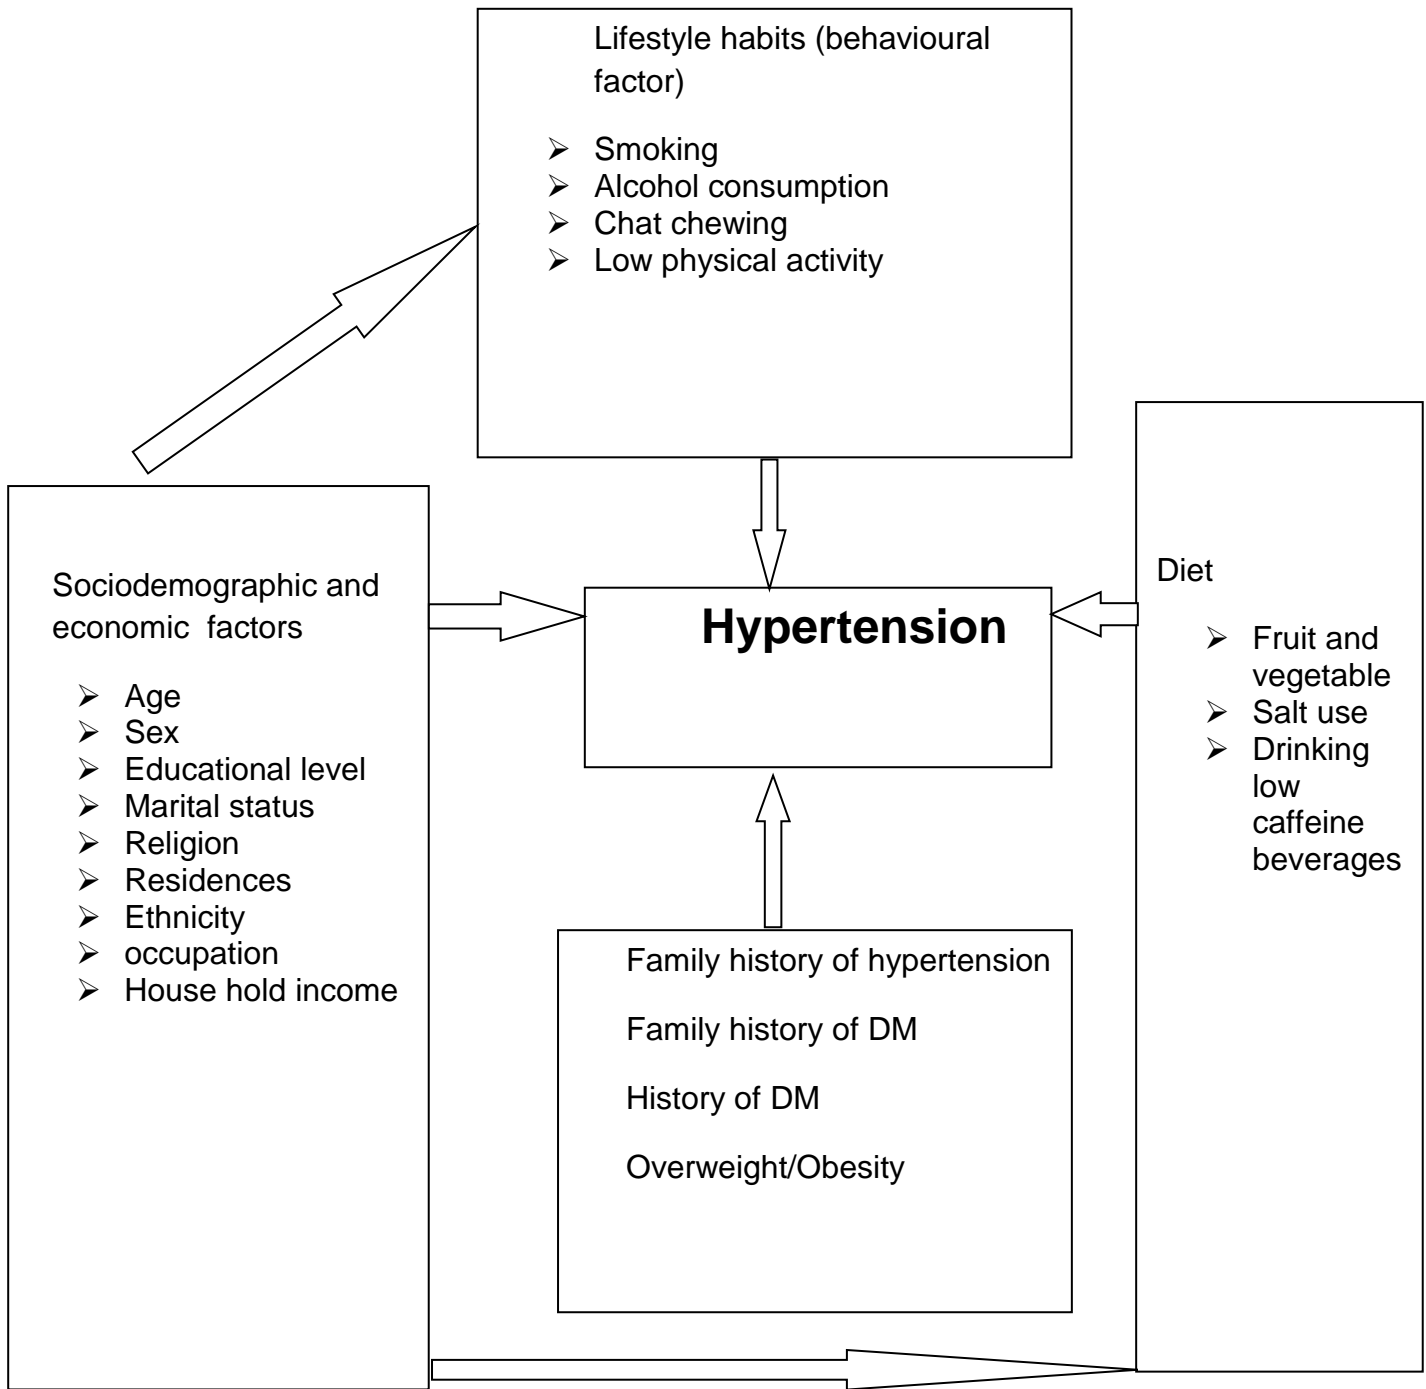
Lifestyle habits (behavioural factor)

- Smoking
- Alcohol consumption
- Chat chewing
- Low physical activity

Sociodemographic and economic factors

- Age
- Sex
- Educational level
- Marital status
- Religion
- Residences
- Ethnicity
- occupation
- House hold income

Hypertension

Diet

- Fruit and vegetable
- Salt use
- Drinking low caffeine beverages

Family history of hypertension

Family history of DM

History of DM

Overweight/Obesity